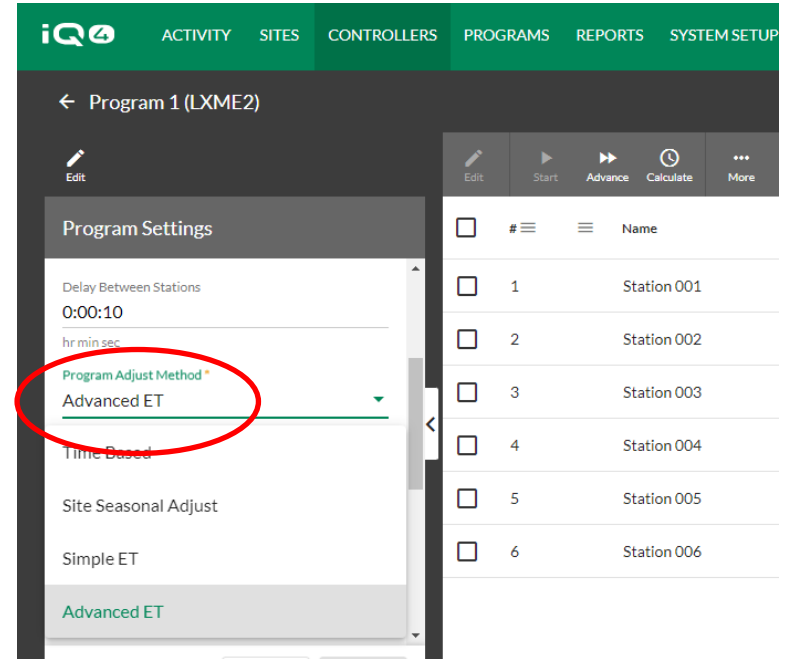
iQ4 ACTIVITY SITES CONTROLLERS PROGRAMS REPORTS SYSTEM SETUP

← Program 1 (LXME2)

Edit

Program Settings

Delay Between Stations
0:00:10
hr min sec

Program Adjust Method *
Advanced ET

Time Based
Site Seasonal Adjust
Simple ET
Advanced ET

Edit Start Advance Calculate More

| | # | | Name |
|---|---|---|---|
| | 1 | | Station 001 |
| | 2 | | Station 002 |
| | 3 | | Station 003 |
| | 4 | | Station 004 |
| | 5 | | Station 005 |
| | 6 | | Station 006 |